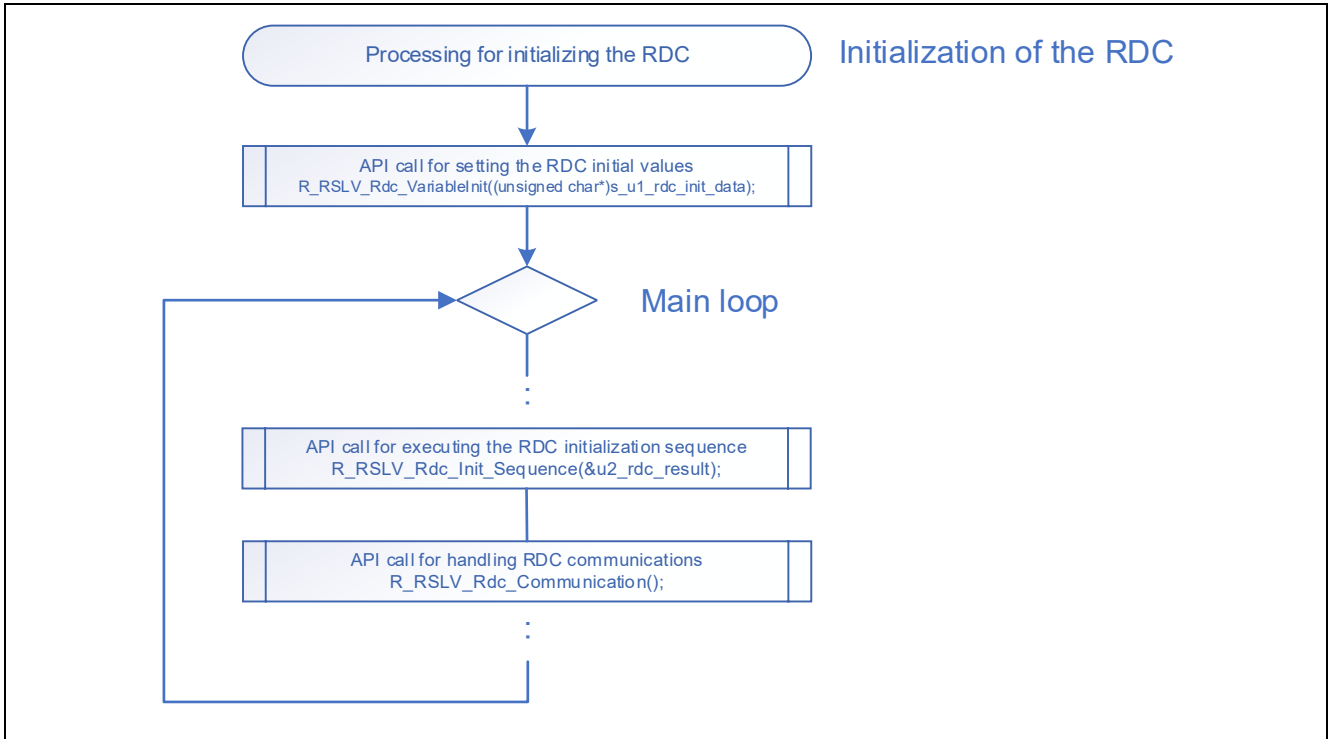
Processing for initializing the RDC

Initialization of the RDC

API call for setting the RDC initial values
R_RSLV_Rdc_VariableInit((unsigned char*)s_u1_rdc_init_data);

Main loop

:

API call for executing the RDC initialization sequence
R_RSLV_Rdc_Init_Sequence(&u2_rdc_result);

API call for handling RDC communications
R_RSLV_Rdc_Communication();

: